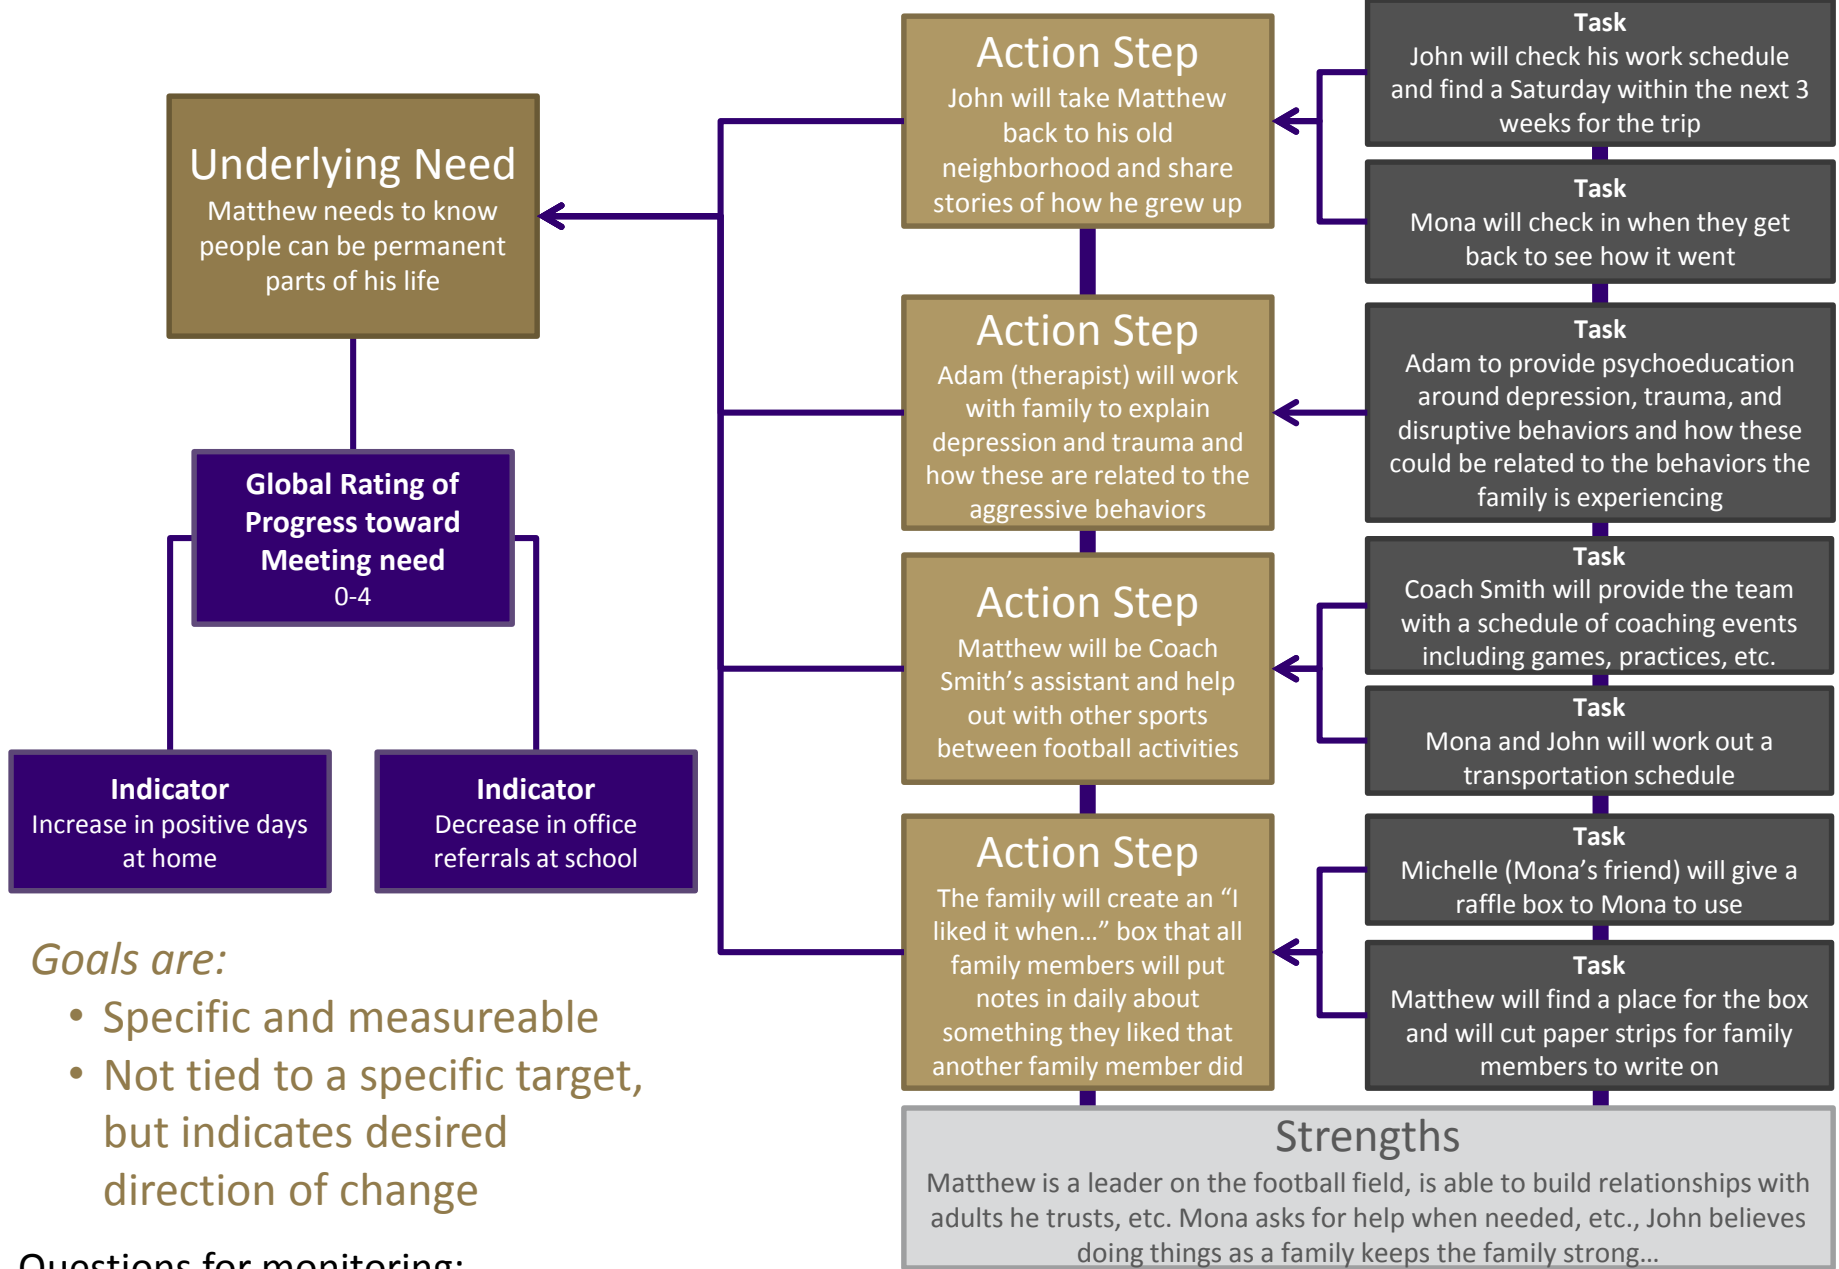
Underlying Need
Matthew needs to know people can be permanent parts of his life

Global Rating of Progress toward Meeting need
0-4

Indicator
Increase in positive days at home

Indicator
Decrease in office referrals at school

Goals are:
• Specific and measureable
• Not tied to a specific target, but indicates desired direction of change

Questions for monitoring:

Action Step
John will take Matthew back to his old neighborhood and share stories of how he grew up

Task
John will check his work schedule and find a Saturday within the next 3 weeks for the trip

Task
Mona will check in when they get back to see how it went

Action Step
Adam (therapist) will work with family to explain depression and trauma and how these are related to the aggressive behaviors

Task
Adam to provide psychoeducation around depression, trauma, and disruptive behaviors and how these could be related to the behaviors the family is experiencing

Action Step
Matthew will be Coach Smith's assistant and help out with other sports between football activities

Task
Coach Smith will provide the team with a schedule of coaching events including games, practices, etc.

Task
Mona and John will work out a transportation schedule

Action Step
The family will create an "I liked it when…" box that all family members will put notes in daily about something they liked that another family member did

Task
Michelle (Mona's friend) will give a raffle box to Mona to use

Task
Matthew will find a place for the box and will cut paper strips for family members to write on

Strengths
Matthew is a leader on the football field, is able to build relationships with adults he trusts, etc. Mona asks for help when needed, etc., John believes doing things as a family keeps the family strong…